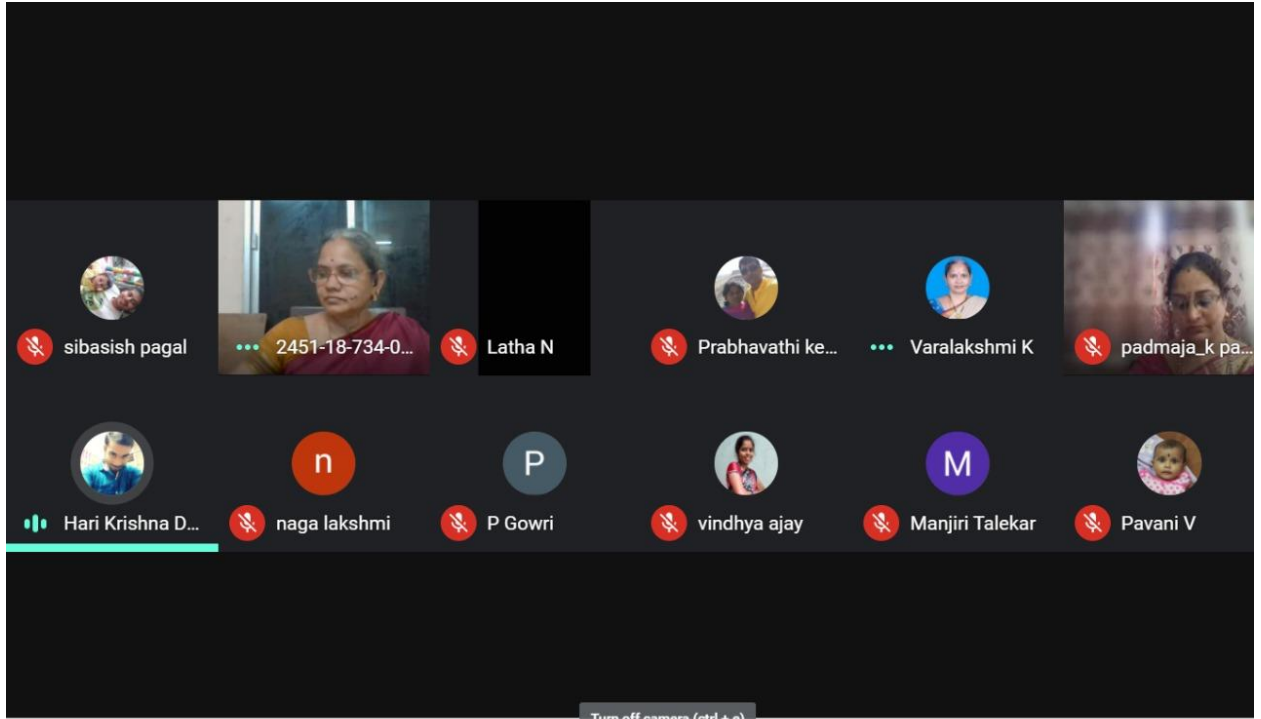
sibasish pagal

2451-18-734-0...

Latha N

Prabhavathi ke...

Varalakshmi K

padmaja_k pa...

Hari Krishna D...

n

naga lakshmi

P

P Gowri

vindhya ajay

M

Manjiri Talekar

Pavani V

Turn off camera (ctrl + e)